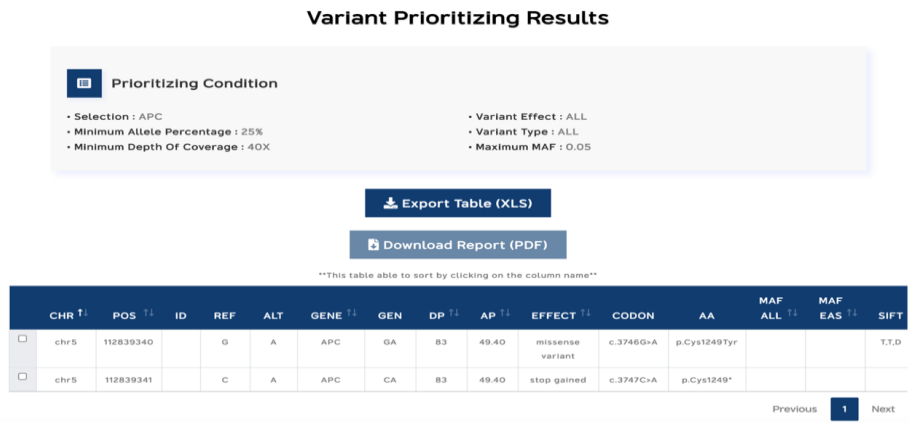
Variant Prioritizing Results

Prioritizing Condition

• Selection : APC
• Minimum Allele Percentage : 25%
• Minimum Depth Of Coverage : 40X

• Variant Effect : ALL
• Variant Type : ALL
• Maximum MAF : 0.05

Export Table (XLS)

Download Report (PDF)

**This table able to sort by clicking on the column name**

| | CHR | POS | ID | REF | ALT | GENE | GEN | DP | AP | EFFECT | CODON | AA | MAF ALL | MAF EAS | SIFT |
|---|---|---|---|---|---|---|---|---|---|---|---|---|---|---|---|
| | chr5 | 112839340 | | G | A | APC | GA | 83 | 49.40 | missense variant | c.3746G>A | p.Cys1249Tyr | | | T,T,D |
| | chr5 | 112839341 | | C | A | APC | CA | 83 | 49.40 | stop gained | c.3747C>A | p.Cys1249* | | | |

Previous 1 Next